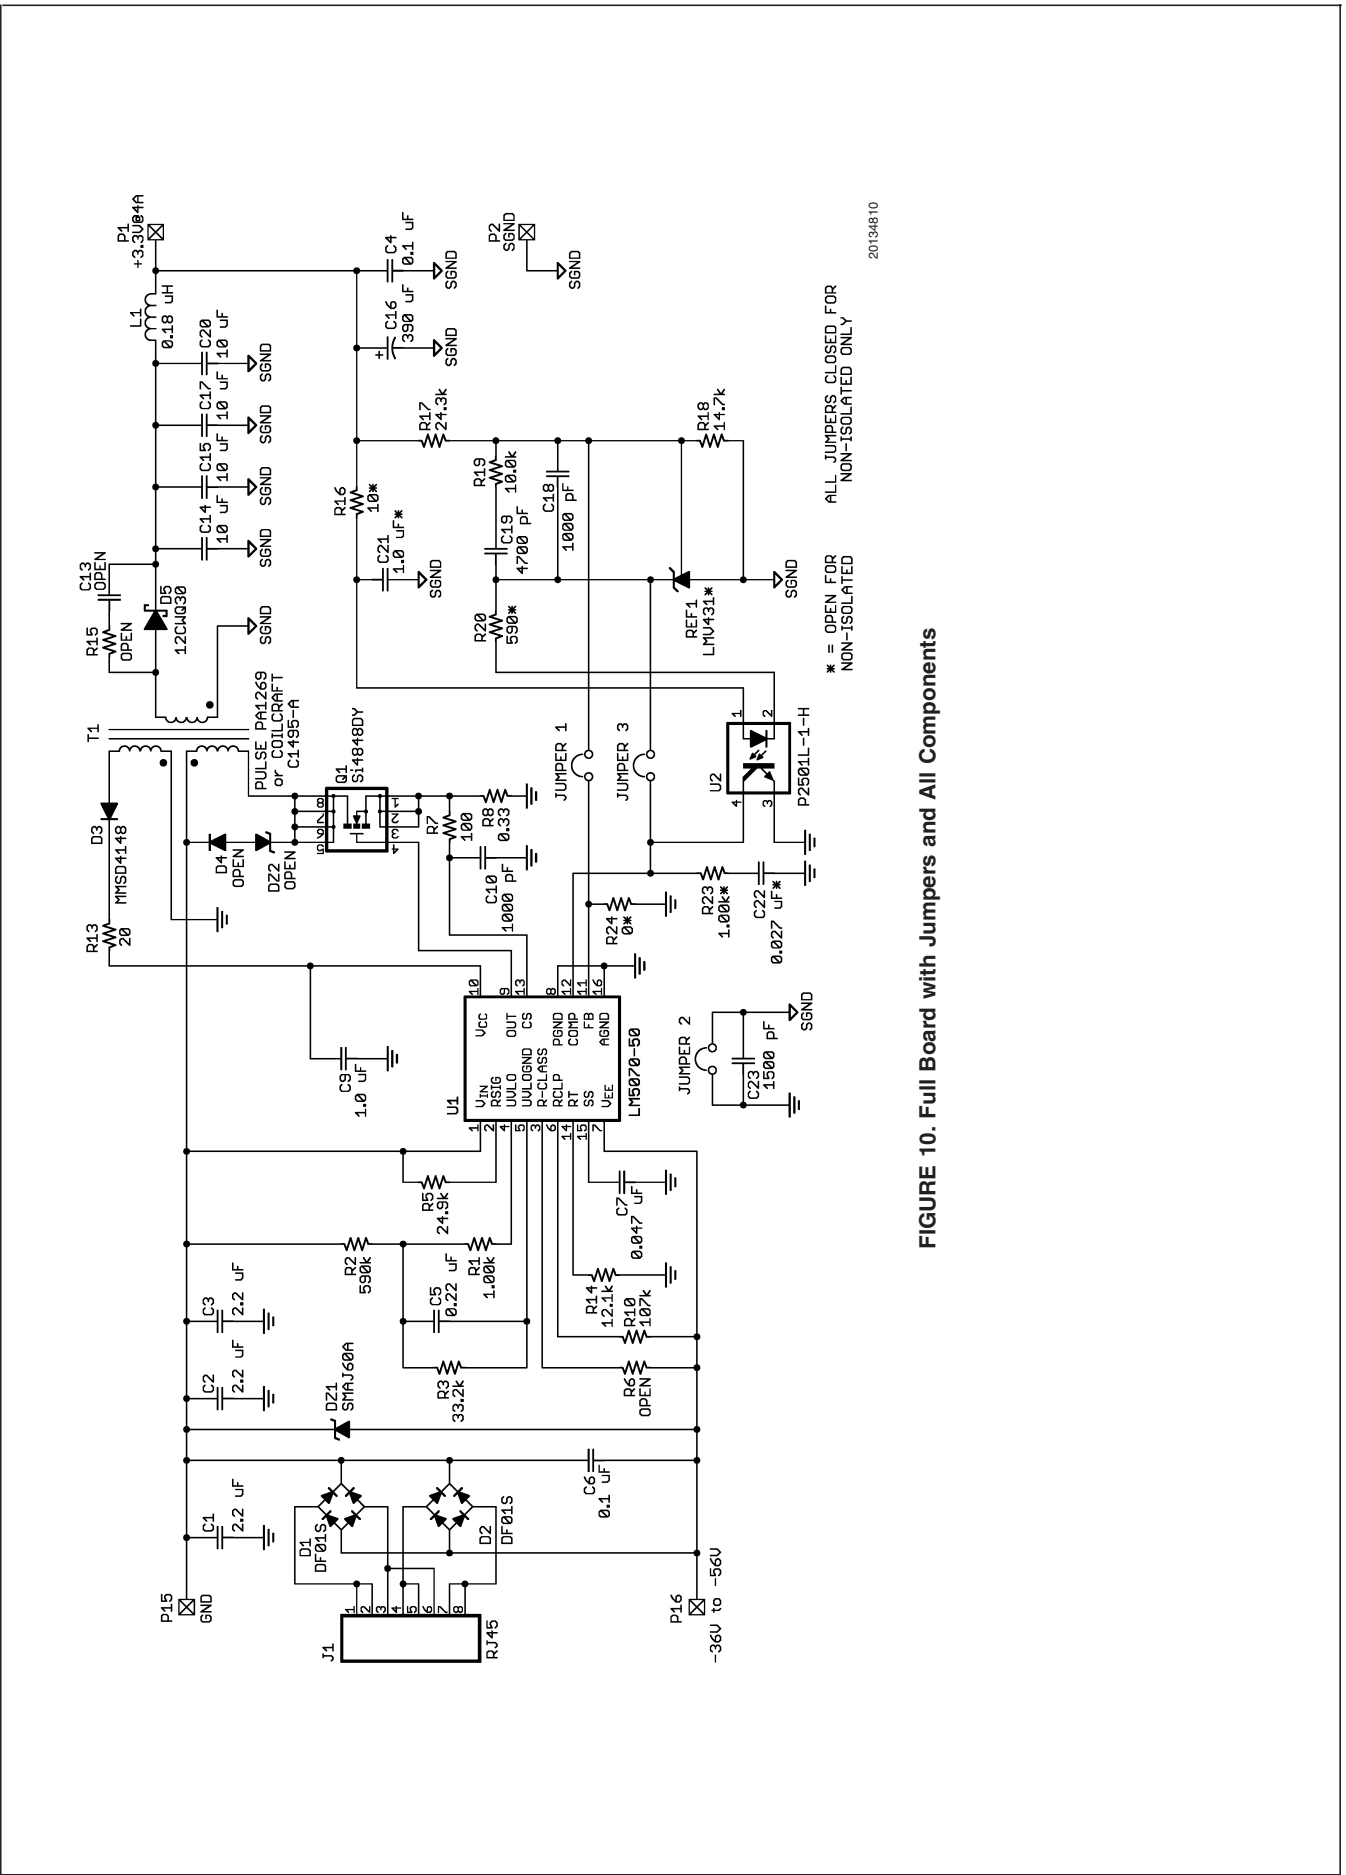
P1
+3.3V@4A

L1
0.18 uH

C4
0.1 uF
SGND

P2
SGND
SGND

C16
390 uF
SGND

C20
10 uF
SGND

C17
10 uF
SGND

C15
10 uF
SGND

C14
10 uF
SGND

C13
OPEN

R15
OPEN

D5
12CWQ30
SGND

T1
PULSE PA1269
or COILCRAFT
C1495-A

D3
MMSD4148

R13
20

D4
OPEN

DZ2
OPEN

Q1
Si4848DY

R7
100

R8
0.33

C10
1000 pF

R16
10*

C21
1.0 uF*
SGND

R17
24.3k

R19
10.0k

C19
4700 pF

C18
1000 pF

R18
14.7k

R20
590*

REF1
LMV431*
SGND

JUMPER 1

JUMPER 3

U2
P2501L-1-H

R24
0*

R23
1.00k*

C22
0.027 uF*

* = OPEN FOR
NON-ISOLATED

ALL JUMPERS CLOSED FOR
NON-ISOLATED ONLY

20134810

U1
LM5070-50
$V_{IN}$
RSIG
UVLO
UVLOGND
R-CLASS
RCLP
RT
SS
$V_{EE}$
$V_{CC}$
OUT
CS
PGND
COMP
FB
AGND

C9
1.0 uF

JUMPER 2
C23
1500 pF
SGND

R5
24.9k

R2
590k

R1
1.00k

C5
0.22 uF

R3
33.2k

C7
0.047 uF

R14
12.1k

R10
107k

R6
OPEN

C3
2.2 uF

C2
2.2 uF

DZ1
SMAJ60A

C1
2.2 uF

D1
DF01S

D2
DF01S

C6
0.1 uF

P15
GND

J1
RJ45

P16
-36V to -56V

FIGURE 10. Full Board with Jumpers and All Components